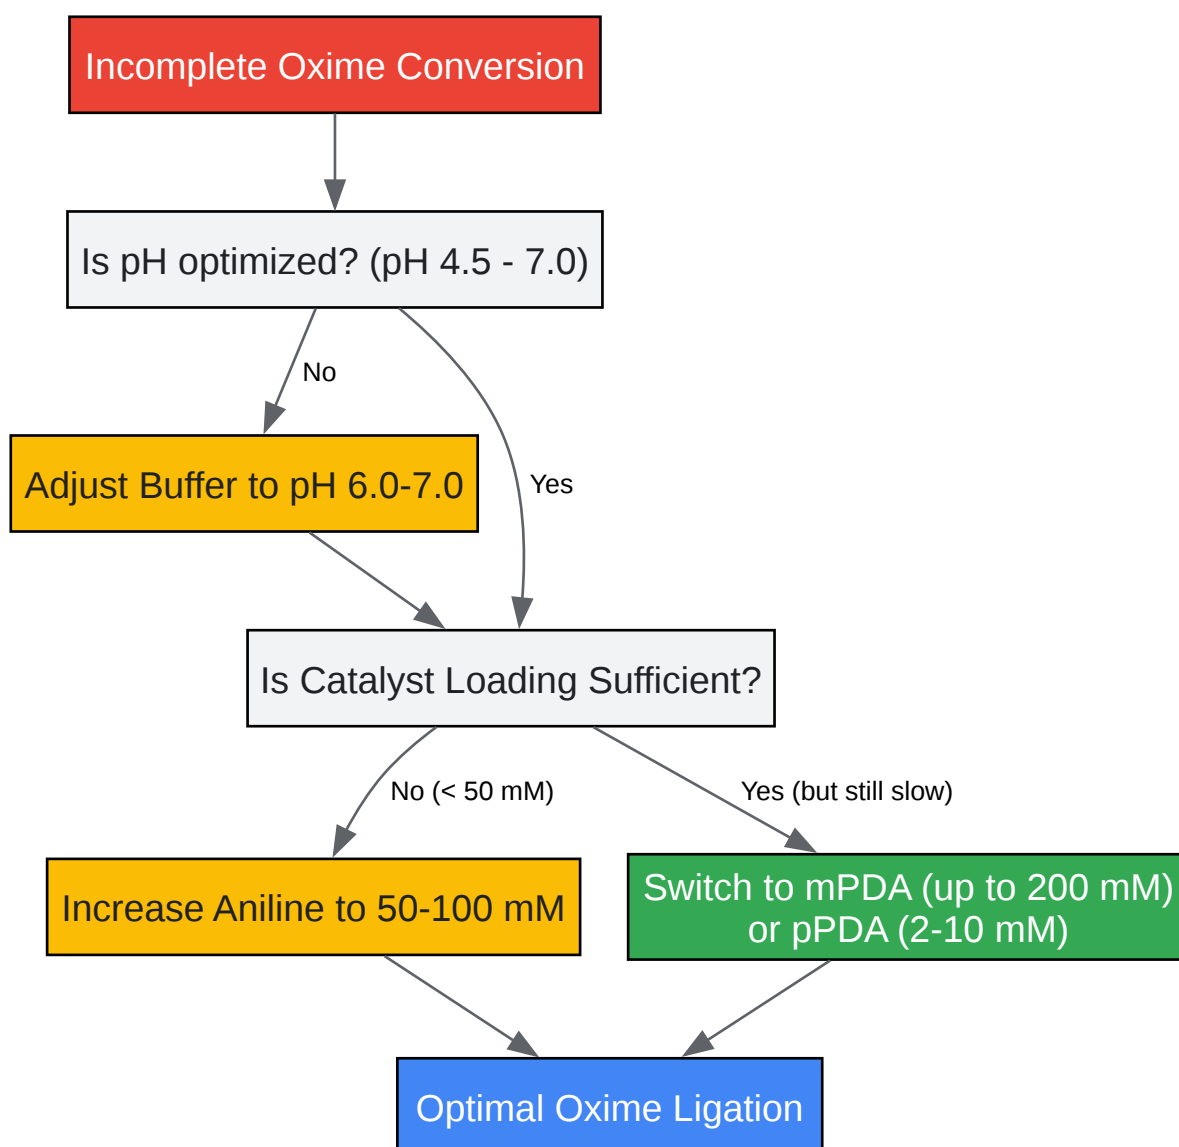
Incomplete Oxime Conversion

Is pH optimized? (pH 4.5 - 7.0)

No

Yes

Adjust Buffer to pH 6.0-7.0

Is Catalyst Loading Sufficient?

No (< 50 mM)

Yes (but still slow)

Increase Aniline to 50-100 mM

Switch to mPDA (up to 200 mM) or pPDA (2-10 mM)

Optimal Oxime Ligation